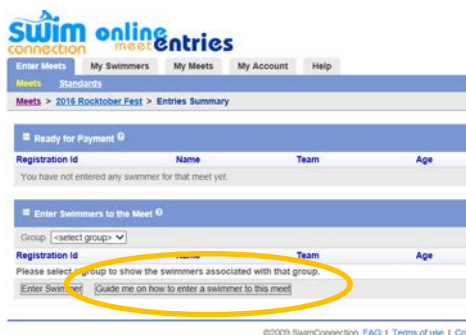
swim connection online meet Entries

Enter Meets | My Swimmers | My Meets | My Account | Help

Meets | Standards

Meets > 2016 Rocktober Fest > Entries Summary

Ready for Payment

| Registration Id | Name | Team | Age |
|---|---|---|---|
| You have not entered any swimmer for that meet yet. | | | |

Enter Swimmers to the Meet

Group <select group>

| Registration Id | Name | Team | Age |
|---|---|---|---|
| Please select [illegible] group to show the swimmers associated with that group. | | | |

Enter Swimmer | Guide me on how to enter a swimmer to this meet

©2009 SwimConnection FAQ | Terms of use | Co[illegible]